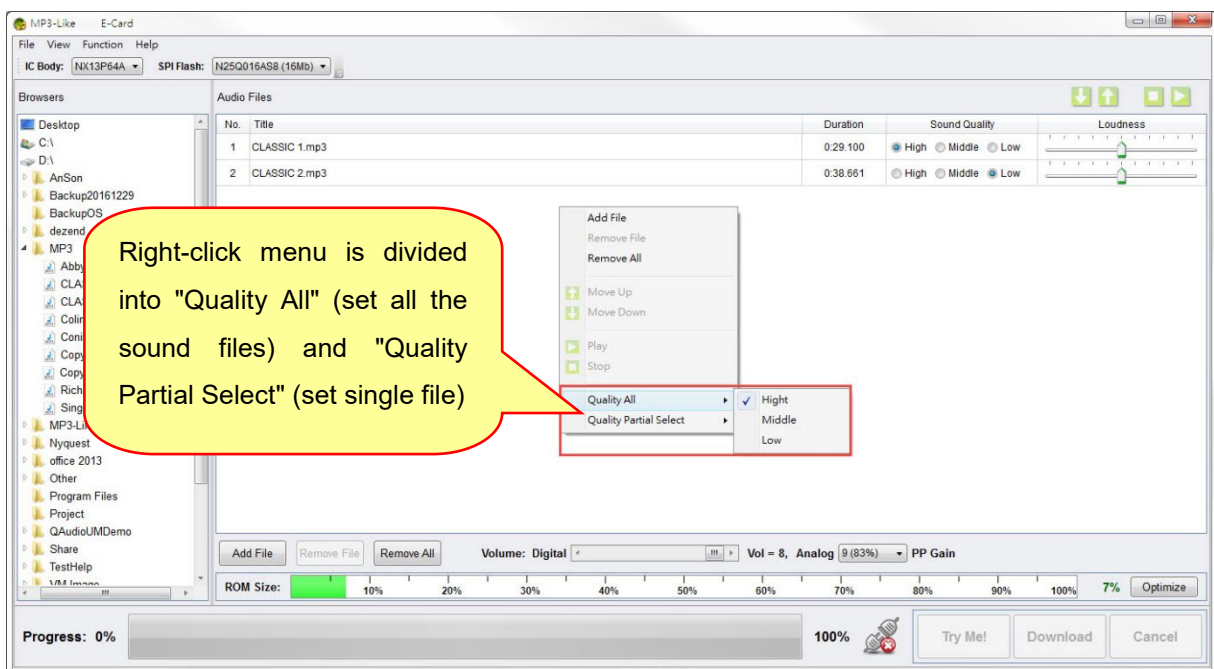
MP3-Like E-Card

File View Function Help

IC Body: NX13P64A SPI Flash: N25Q016AS8 (16Mb)

Browsers

Desktop
C:\
D:\
AnSon
Backup20161229
BackupOS
dezend
MP3
Abby
CLA
CLA
Colin
Coni
Copy
Copy
Rich
Sing
MP3-Lik
Nyquest
office 2013
Other
Program Files
Project
QAudioUMDemo
Share
TestHelp
VM Image

Audio Files

| No. | Title | Duration | Sound Quality | Loudness |
|---|---|---|---|---|
| 1 | CLASSIC 1.mp3 | 0:29.100 | High Middle Low | |
| 2 | CLASSIC 2.mp3 | 0:38.661 | High Middle Low | |

Right-click menu is divided into "Quality All" (set all the sound files) and "Quality Partial Select" (set single file)

Add File
Remove File
Remove All
Move Up
Move Down
Play
Stop
Quality All
Quality Partial Select

Hight
Middle
Low

Add File Remove File Remove All Volume: Digital Vol = 8, Analog 9 (83%) PP Gain

ROM Size: 10% 20% 30% 40% 50% 60% 70% 80% 90% 100% 7% Optimize

Progress: 0% 100% Try Me! Download Cancel